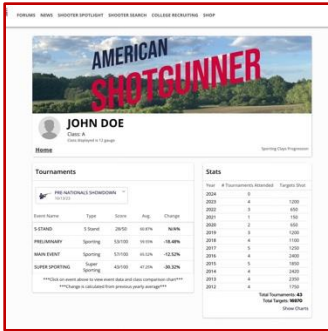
FORUMS NEWS SHOOTER SPOTLIGHT SHOOTER SEARCH COLLEGE RECRUITING SHOP

AMERICAN SHOTGUNNER

JOHN DOE
Class: A
Class displayed in 12 gauge

Home

Sporting Clays Progression

Tournaments

PRE-NATIONALS SHOWDOWN
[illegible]

| Event Name | Type | Score | Avg. | Change |
|---|---|---|---|---|
| 5-STAND | 5 Stand | 28/50 | 60.97% | N/A% |
| PRELIMINARY | Sporting | 53/100 | 59.05% | -10.48% |
| MAIN EVENT | Sporting | 57/100 | 65.02% | -12.52% |
| SUPER SPORTING | Super Sporting | 43/100 | 47.25% | -30.32% |

***Click on event above to view event data and class comparison chart***
***Change is calculated from previous yearly average***

Stats

| Year | # Tournaments Attended | Targets Shot |
|---|---|---|
| 2024 | 0 | 0 |
| 2023 | 4 | 1200 |
| 2022 | 3 | 650 |
| 2021 | 1 | 150 |
| 2020 | 2 | 650 |
| 2019 | 3 | 1200 |
| 2018 | 4 | 1100 |
| 2017 | 5 | 1250 |
| 2016 | 4 | 2400 |
| 2015 | 5 | 1850 |
| 2014 | 4 | 2420 |
| 2013 | 4 | 2350 |
| 2012 | 4 | 1750 |

Total Tournaments: 43
Total Targets: 16970
Show Charts